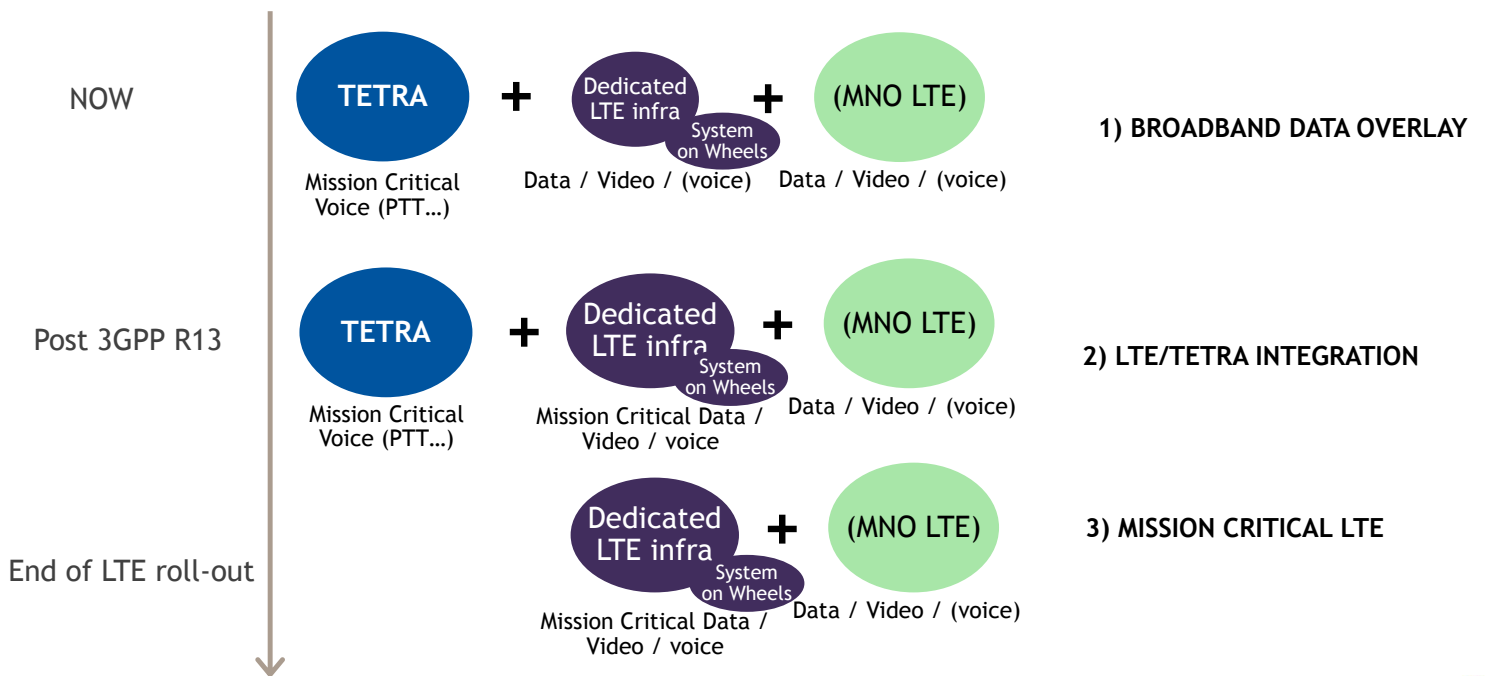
NOW

TETRA

Mission Critical Voice (PTT…)

+

Dedicated LTE infra

System on Wheels

Data / Video / (voice)

+

(MNO LTE)

Data / Video / (voice)

1) BROADBAND DATA OVERLAY

Post 3GPP R13

TETRA

Mission Critical Voice (PTT…)

+

Dedicated LTE infra

System on Wheels

Mission Critical Data / Video / voice

+

(MNO LTE)

Data / Video / (voice)

2) LTE/TETRA INTEGRATION

End of LTE roll-out

Dedicated LTE infra

System on Wheels

Mission Critical Data / Video / voice

+

(MNO LTE)

Data / Video / (voice)

3) MISSION CRITICAL LTE